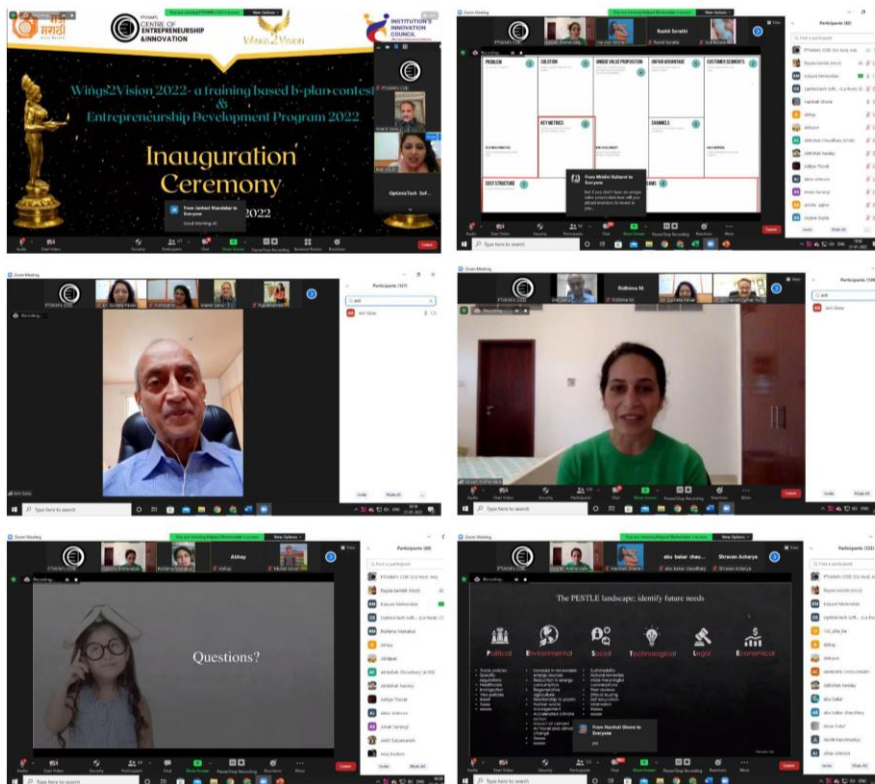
CENTRE OF ENTREPRENEURSHIP &INNOVATION

Wings2Vision

INSTITUTION'S INNOVATION COUNCIL

Wings2Vision 2022- a training based b-plan contest & Entrepreneurship Development Program 2022

Inauguration Ceremony

2022

Participants

PROBLEM

SOLUTION

UNIQUE VALUE PROPOSITION

UNFAIR ADVANTAGE

CUSTOMER SEGMENTS

KEY METRICS

CHANNELS

COST STRUCTURE

Rashi Sorathi

Participants

Ridhima

Participants

Akhay

Questions?

Participants

Shravan Acharya

The PESTLE landscape: identify future needs

Political

Environmental

Social

Technological

Legal

Economical

Participants

Type here to search